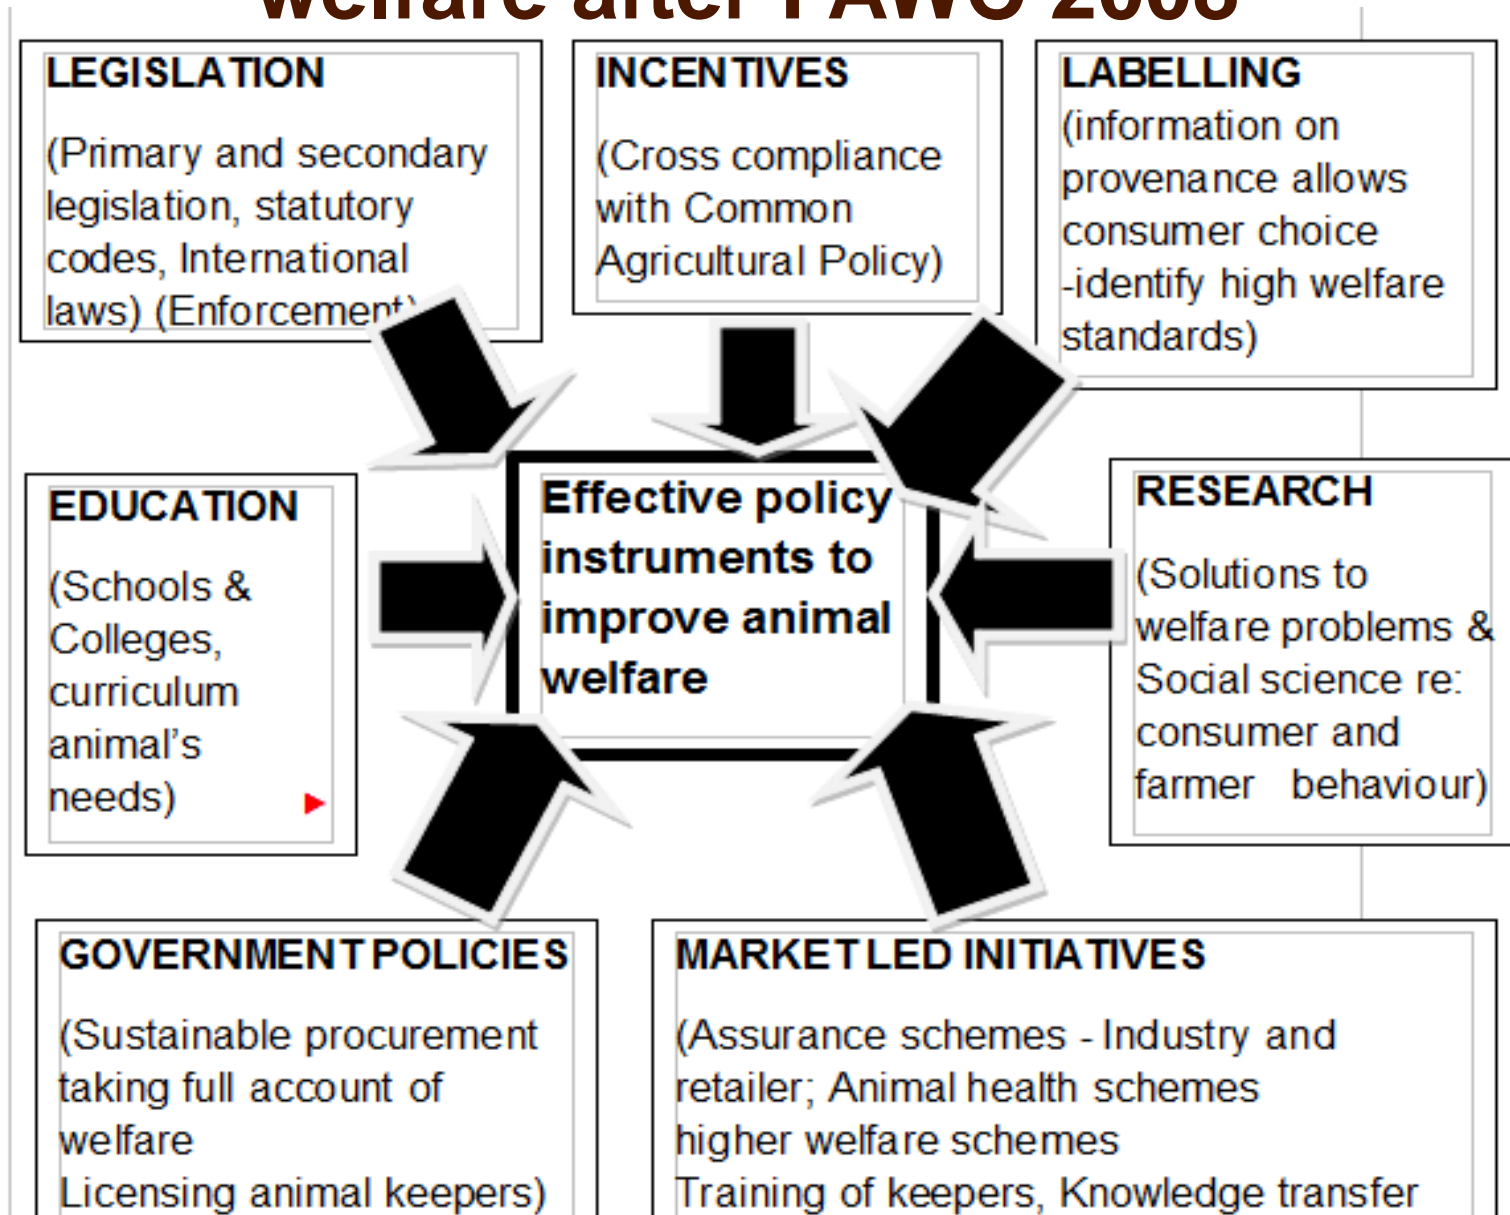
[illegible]

LEGISLATION

(Primary and secondary legislation, statutory codes, International laws) (Enforcement)

INCENTIVES

(Cross compliance with Common Agricultural Policy)

LABELLING

(information on provenance allows consumer choice -identify high welfare standards)

EDUCATION

(Schools & Colleges, curriculum animal's needs)

Effective policy instruments to improve animal welfare

RESEARCH

(Solutions to welfare problems & Social science re: consumer and farmer behaviour)

GOVERNMENT POLICIES

(Sustainable procurement taking full account of welfare
Licensing animal keepers)

MARKET LED INITIATIVES

(Assurance schemes - Industry and retailer; Animal health schemes
higher welfare schemes
Training of keepers, Knowledge transfer